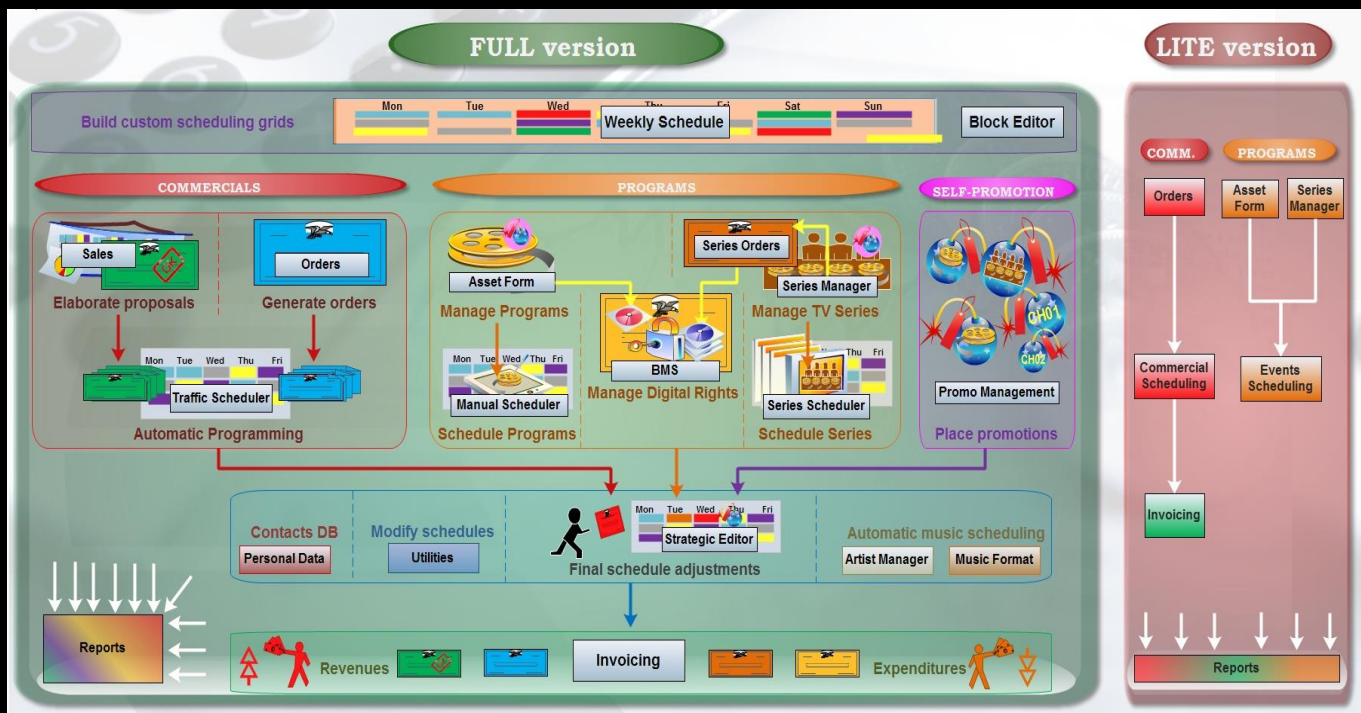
FULL version

LITE version

Build custom scheduling grids

Mon Tue Wed Thu Fri Sat Sun

Weekly Schedule

Block Editor

COMMERCIALS

PROGRAMS

SELF-PROMOTION

Sales

Elaborate proposals

Orders

Generate orders

Mon Tue Wed Thu Fri

Traffic Scheduler

Automatic Programming

Asset Form

Manage Programs

Mon Tue Wed Thu Fri

Manual Scheduler

Schedule Programs

BMS

Manage Digital Rights

Series Orders

Series Manager

Manage TV Series

Thu Fri

Series Scheduler

Schedule Series

CH01

CH02

Promo Management

Place promotions

Contacts DB

Personal Data

Modify schedules

Utilities

Mon Tue Wed Thu Fri

Strategic Editor

Final schedule adjustments

Automatic music scheduling

Artist Manager

Music Format

Reports

Revenues

Invoicing

Expenditures

COMM.

PROGRAMS

Orders

Asset Form

Series Manager

Commercial Scheduling

Events Scheduling

Invoicing

Reports